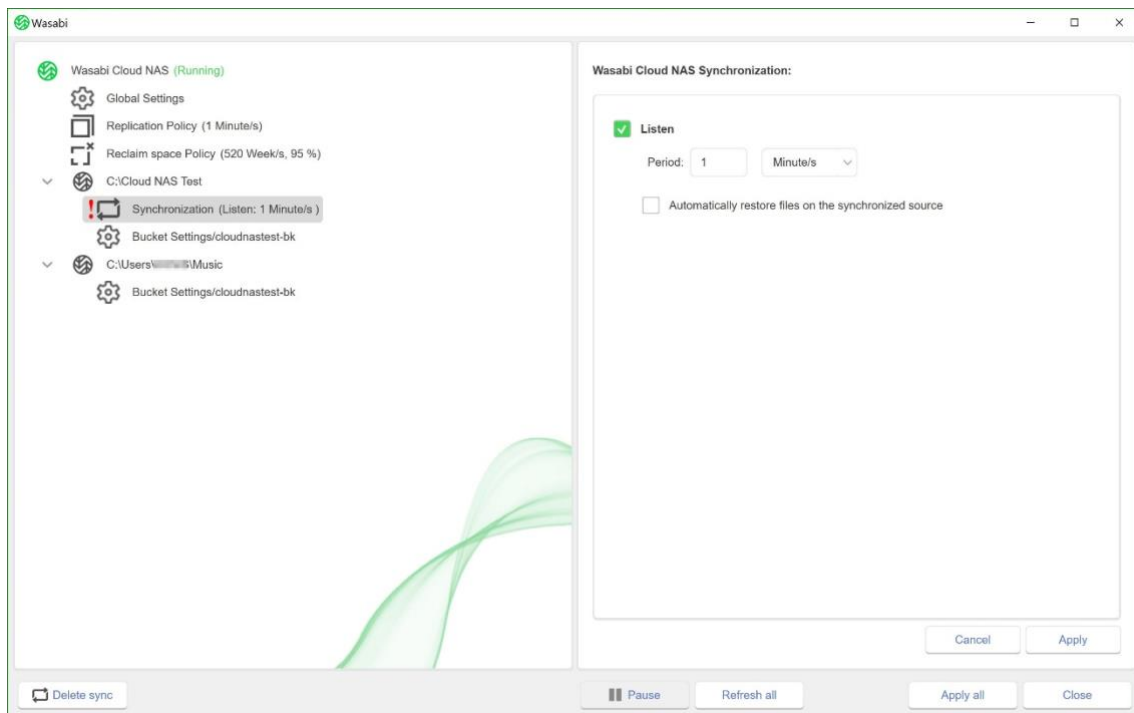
Wasabi

Wasabi Cloud NAS (Running)
Global Settings
Replication Policy (1 Minute/s)
Reclaim space Policy (520 Week/s, 95 %)
C:\Cloud NAS Test
Synchronization (Listen: 1 Minute/s )
Bucket Settings/cloudnastest-bk
C:\Users\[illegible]\Music
Bucket Settings/cloudnastest-bk

Wasabi Cloud NAS Synchronization:

Listen
Period: 1 Minute/s
Automatically restore files on the synchronized source

Cancel Apply

Delete sync Pause Refresh all Apply all Close